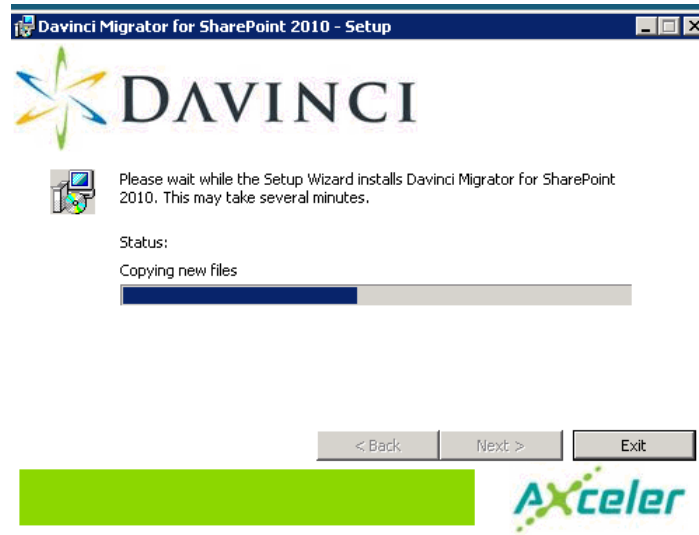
Davinci Migrator for SharePoint 2010 - Setup

DAVINCI

Please wait while the Setup Wizard installs Davinci Migrator for SharePoint 2010. This may take several minutes.

Status:

Copying new files

< Back
Next >
Exit

AXceler